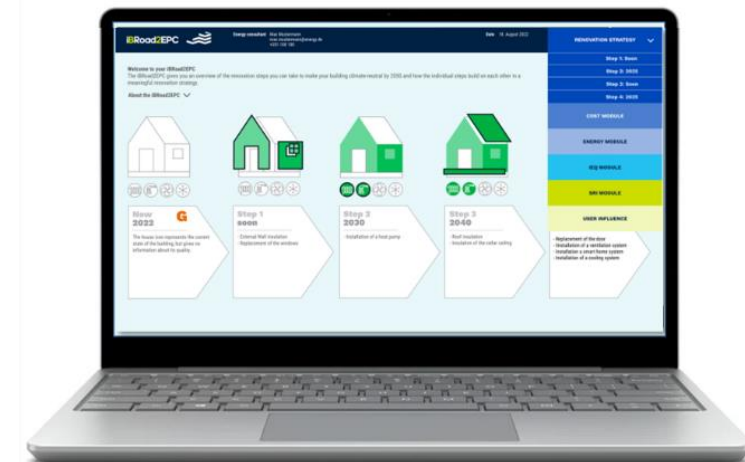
iBRoad2EPC

Energy consultant Max Mustermann max.mustermann@energy.de +001 100 100

Date 18. August 2022

RENOVATION STRATEGY

Step 1: Soon
Step 2: 2025
Step 3: Soon
Step 4: 2025

COST MODULE

ENERGY MODULE

IEQ MODULE

SRI MODULE

USER INFLUENCE

Welcome to your iBRoad2EPC
The iBRoad2EPC gives you an overview of the renovation steps you can take to make your building climate-neutral by 2050 and how the individual steps build on each other in a meaningful renovation strategy.

About the iBRoad2EPC

Now
2022
G
The house icon represents the current state of the building, but gives no information about its quality.

Step 1
soon
- External Wall Insulation
- Replacement of the windows

Step 2
2030
- Installation of a heat pump

Step 3
2040
- Roof insulation
- Insulation of the rafter ceiling

- Replacement of the door
- Installation of a ventilation system
- Installation a smart home system
- Installation of a cooling system